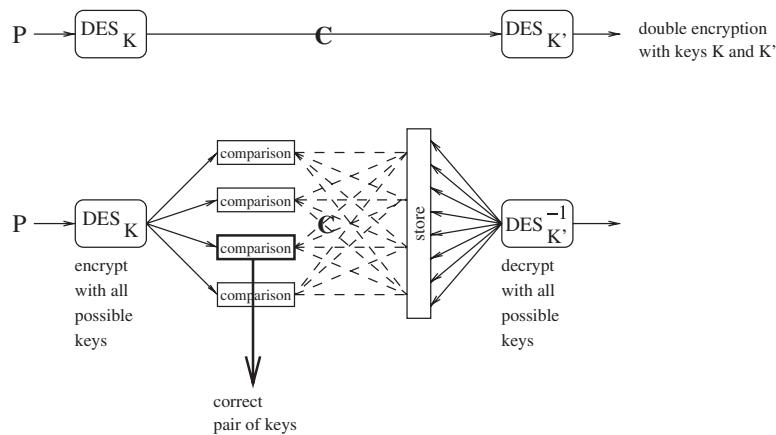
P $DES_K$ C $DES_{K'}$ double encryption with keys K and K'

P $DES_K$ encrypt with all possible keys

comparison

comparison

comparison

comparison

C

store

$DES^{-1}_{K'}$ decrypt with all possible keys

correct pair of keys